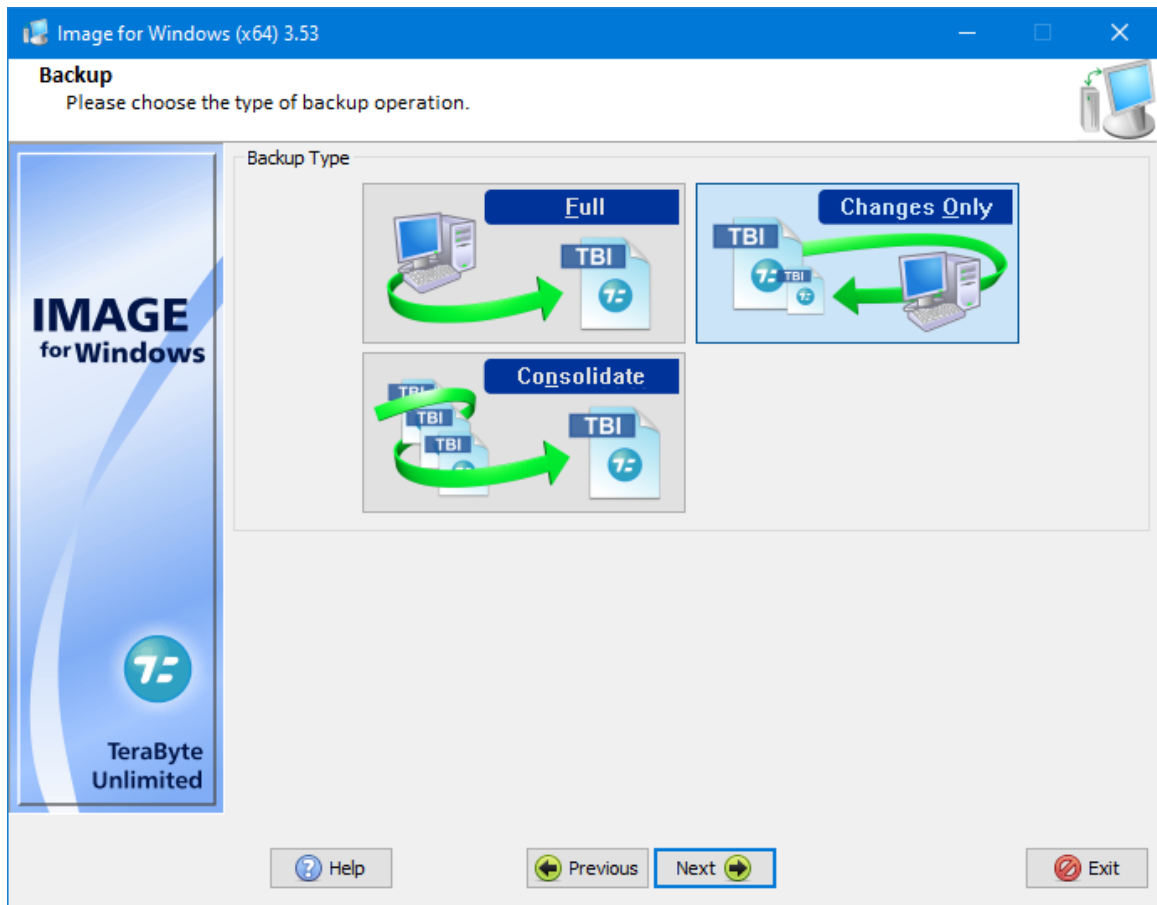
Image for Windows (x64) 3.53

Backup
Please choose the type of backup operation.

IMAGE for Windows

TeraByte Unlimited

Backup Type

Full

TBI

Changes Only

TBI

TBI

Consolidate

TBI

TBI

TBI

TBI

Help

Previous

Next

Exit